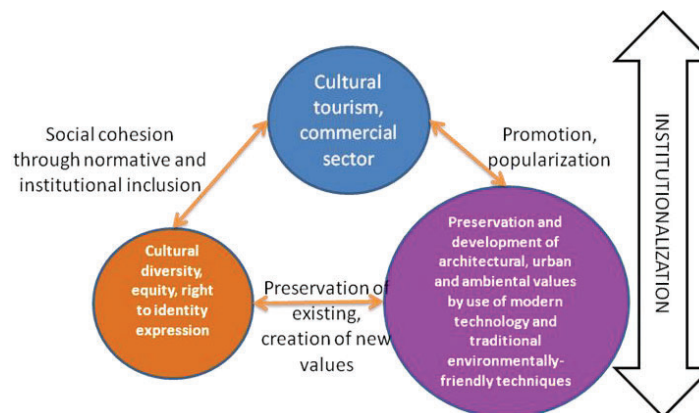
Cultural tourism, commercial sector

Social cohesion through normative and institutional inclusion

Promotion, popularization

INSTITUTIONALIZATION

Cultural diversity, equity, right to identity expression

Preservation of existing, creation of new values

Preservation and development of architectural, urban and ambiental values by use of modern technology and traditional environmentally-friendly techniques